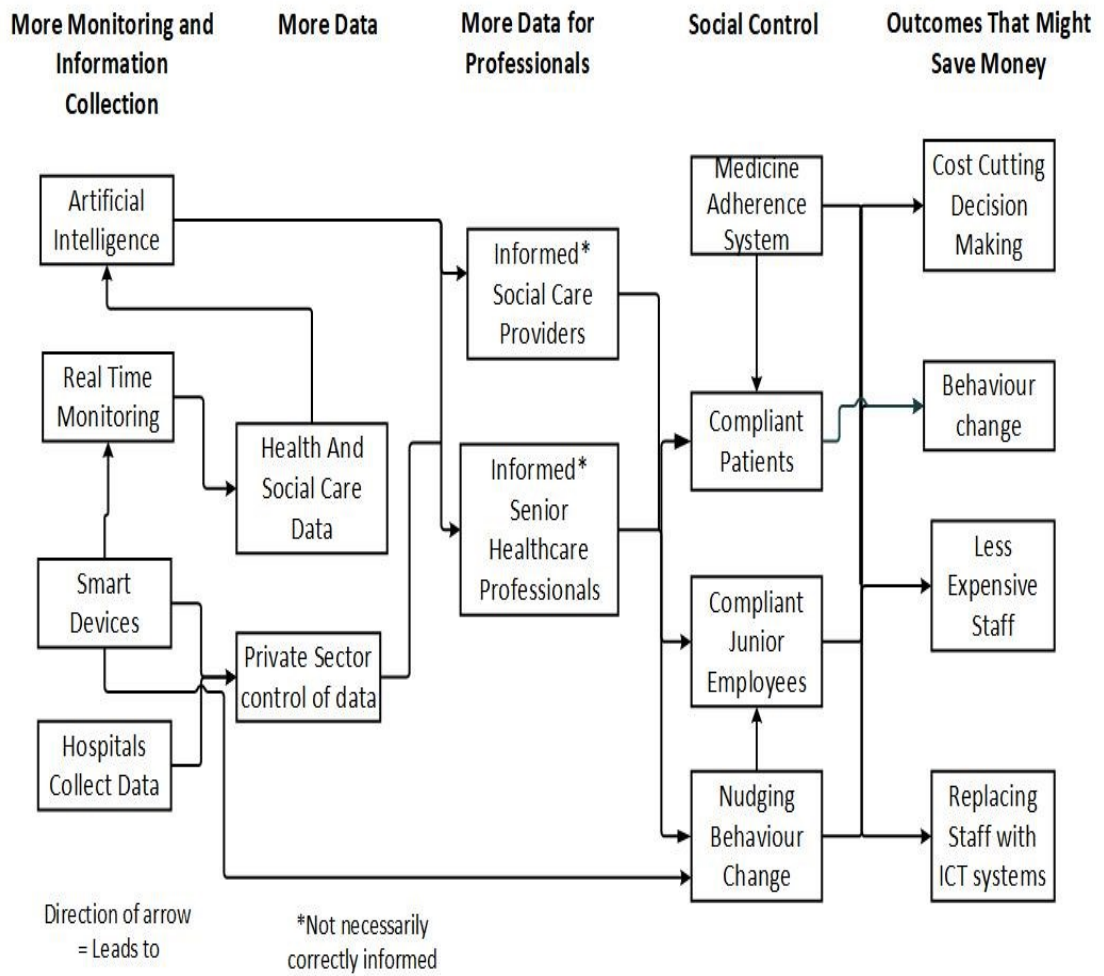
More Monitoring and Information Collection

More Data

More Data for Professionals

Social Control

Outcomes That Might Save Money

Artificial Intelligence

Real Time Monitoring

Smart Devices

Hospitals Collect Data

Health And Social Care Data

Private Sector control of data

Informed* Social Care Providers

Informed* Senior Healthcare Professionals

Medicine Adherence System

Compliant Patients

Compliant Junior Employees

Nudging Behaviour Change

Cost Cutting Decision Making

Behaviour change

Less Expensive Staff

Replacing Staff with ICT systems

Direction of arrow = Leads to

*Not necessarily correctly informed